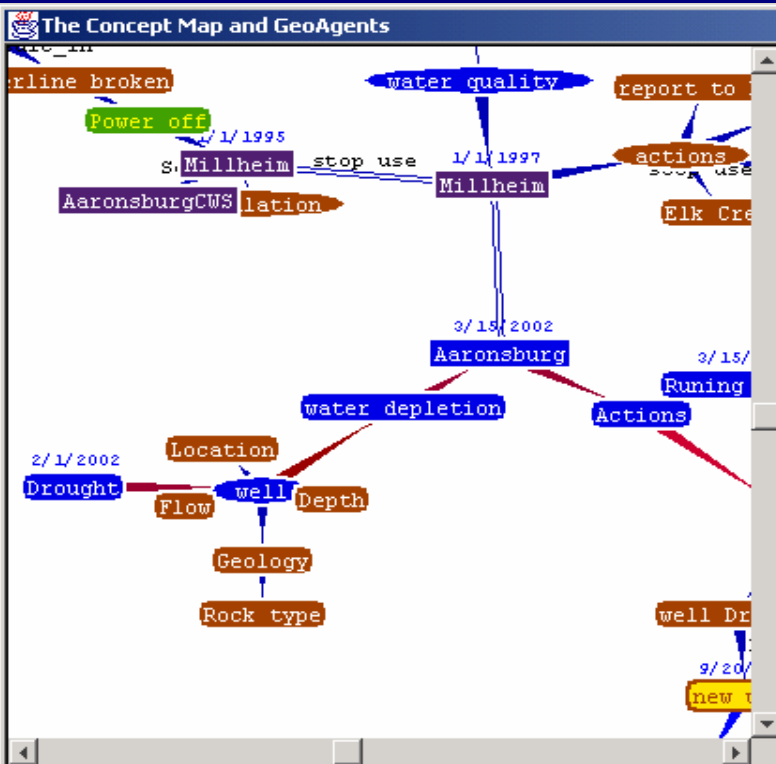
The Concept Map and GeoAgents

rlinc_in

rline broken

water quality

report to

Power off

1/1/1995

1/1/1997

actions

S

Millheim

stop use

Millheim

stop use

AaronsburgCWS

lation

Elk Cre

3/15/2002

Aaronsburg

3/15/

Runing

water depletion

Actions

Location

2/1/2002

Drought

well

Flow

Depth

Geology

Rock type

well Dr

9/20/

new